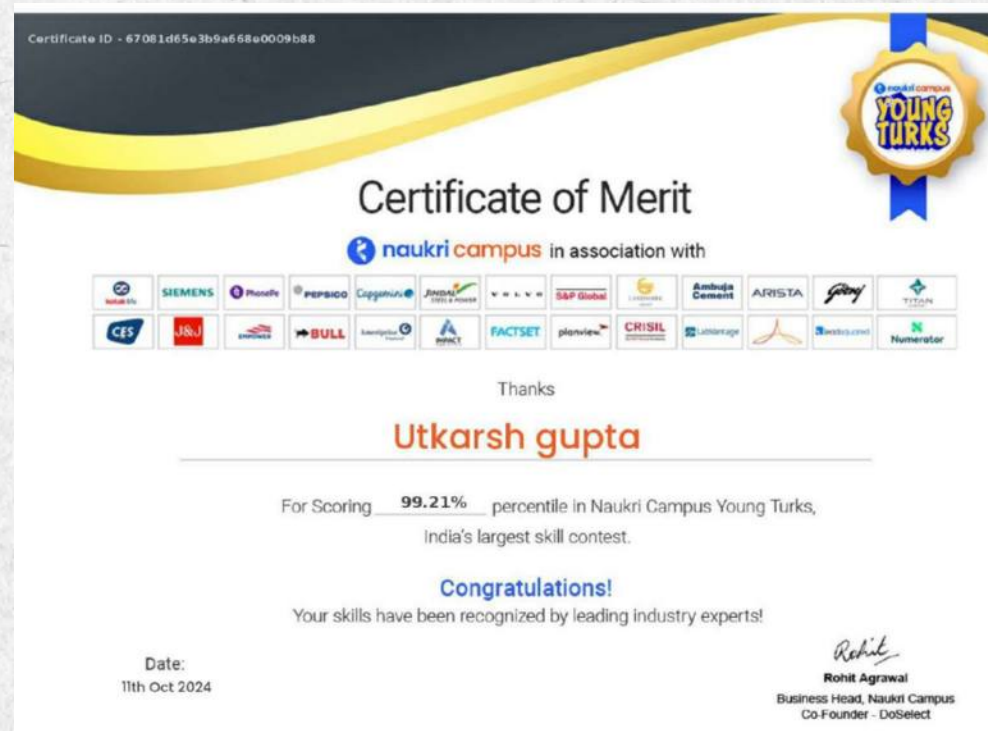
Certificate ID - 67081d65e3b9a668e0009b88

naukri campus
YOUNG TURKS

Certificate of Merit

naukri campus in association with

SIEMENS PhonePe PEPSICO Capgemini JINDAL STEEL & POWER VOLVO S&P Global Ambuja Cement ARISTA Godrej TITAN

CES J&J BULL FACTSET planview CRISIL Numerator

Thanks

Utkarsh gupta

For Scoring 99.21% percentile in Naukri Campus Young Turks, India's largest skill contest.

Congratulations!

Your skills have been recognized by leading industry experts!

Date:
11th Oct 2024

Rohit
Rohit Agrawal
Business Head, Naukri Campus
Co-Founder - DoSelect